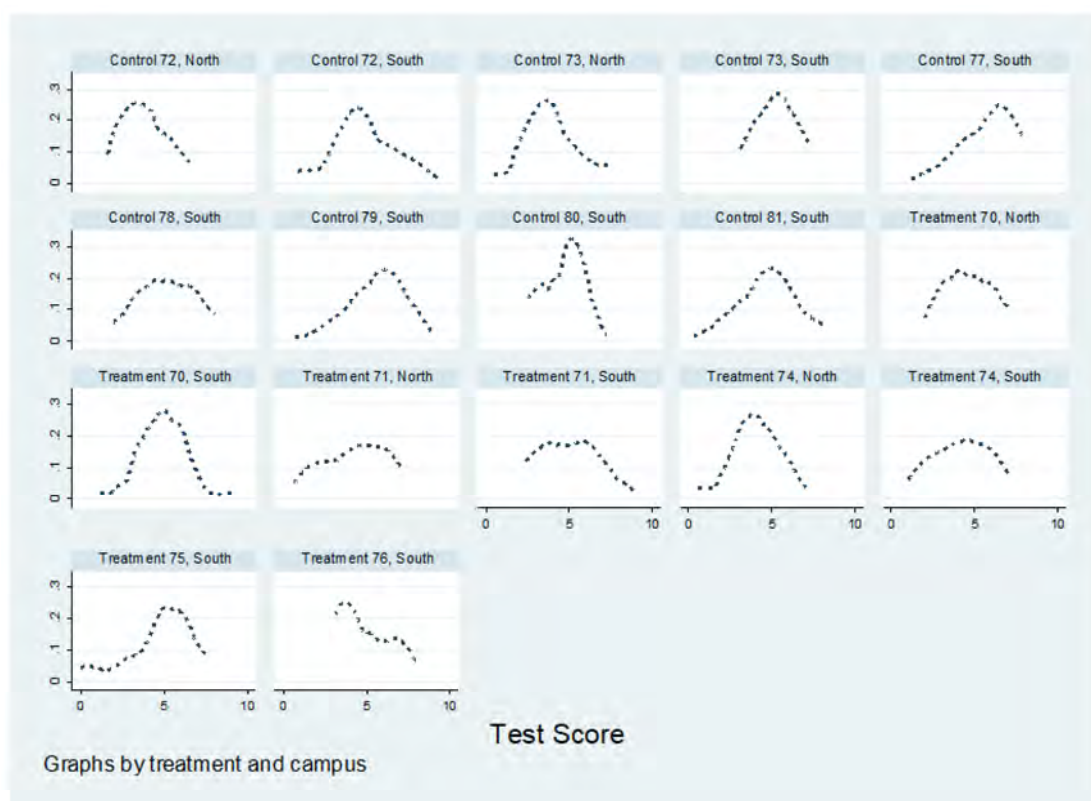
Control 72, North
Control 72, South
Control 73, North
Control 73, South
Control 77, South
0
.1
.2
.3

Control 78, South
Control 79, South
Control 80, South
Control 81, South
Treatment 70, North
0
.1
.2
.3

Treatment 70, South
Treatment 71, North
Treatment 71, South
Treatment 74, North
Treatment 74, South
0
.1
.2
.3
0
5
10
0
5
10
0
5
10

Treatment 75, South
Treatment 76, South
0
.1
.2
.3
0
5
10
0
5
10

Test Score

Graphs by treatment and campus